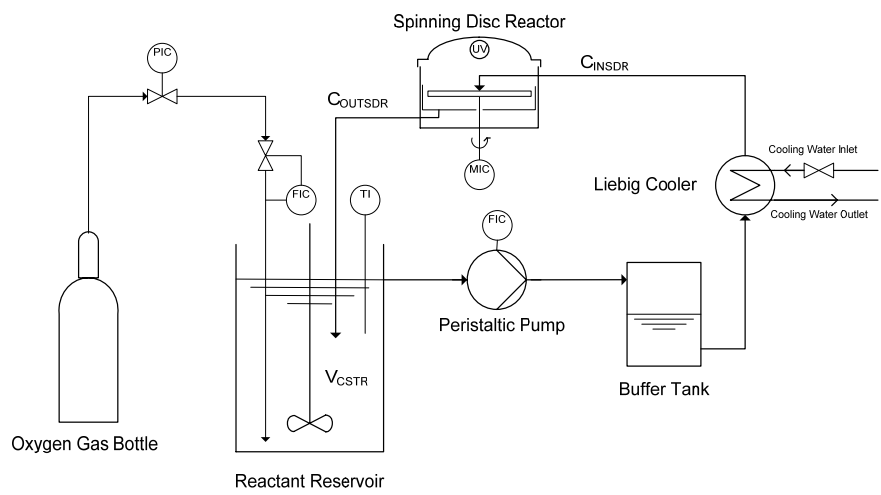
Spinning Disc Reactor

UV

$C_{INSDR}$

PIC

$C_{OUTSDR}$

Cooling Water Inlet

MIC

Liebig Cooler

FIC

TI

Cooling Water Outlet

FIC

Peristaltic Pump

$V_{CSTR}$

Buffer Tank

Oxygen Gas Bottle

Reactant Reservoir